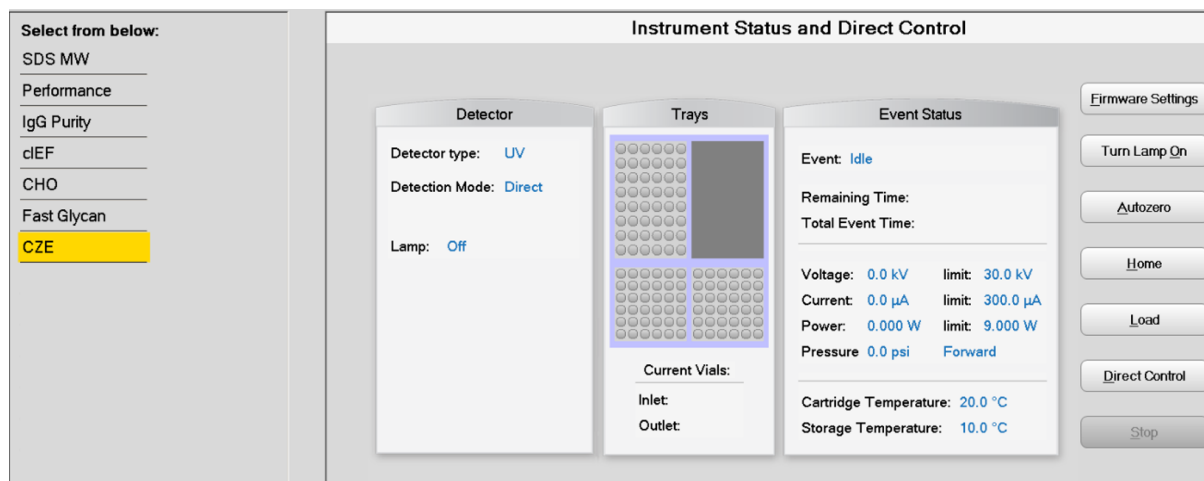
Select from below:
SDS MW
Performance
IgG Purity
cIEF
CHO
Fast Glycan
CZE

Instrument Status and Direct Control

Detector
Detector type: UV
Detection Mode: Direct
Lamp: Off

Trays
Current Vials:
Inlet:
Outlet:

Event Status
Event: Idle
Remaining Time:
Total Event Time:
Voltage: 0.0 kV limit: 30.0 kV
Current: 0.0 μA limit: 300.0 μA
Power: 0.000 W limit: 9.000 W
Pressure 0.0 psi Forward
Cartridge Temperature: 20.0 °C
Storage Temperature: 10.0 °C

Firmware Settings
Turn Lamp On
Autozero
Home
Load
Direct Control
Stop